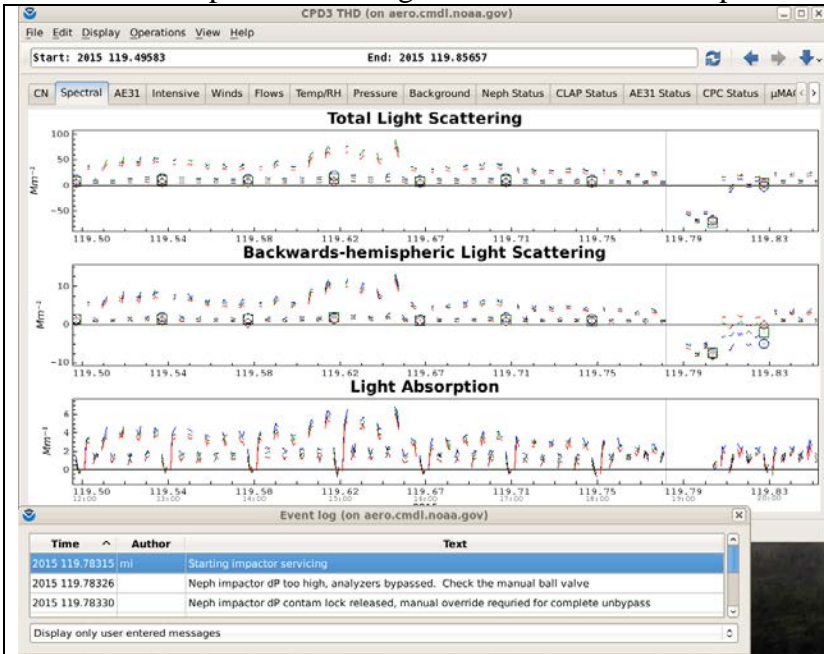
CPD3 THD (on aero.cmdl.noaa.gov)

File Edit Display Operations View Help

Start: 2015 119.49583

End: 2015 119.85657

CN | Spectral | AE31 | Intensive | Winds | Flows | Temp/RH | Pressure | Background | Neph Status | CLAP Status | AE31 Status | CPC Status | µMA

Total Light Scattering

100
50
0
-50

$Mm^{-1}$

119.50 119.54 119.58 119.62 119.67 119.71 119.75 119.79 119.83

Backwards-hemispheric Light Scattering

10
0
-10

$Mm^{-1}$

119.50 119.54 119.58 119.62 119.67 119.71 119.75 119.79 119.83

Light Absorption

6
4
2
0

$Mm^{-1}$

119.50 119.54 119.58 119.62 119.67 119.71 119.75 119.79 119.83

12:00 13:00 14:00 15:00 16:00 17:00 18:00 19:00 20:00

2015

Event log (on aero.cmdl.noaa.gov)

| Time | Author | Text |
|---|---|---|
| 2015 119.78315 | mi | Starting impactor servicing |
| 2015 119.78326 | | Neph impactor dP too high, analyzers bypassed. Check the manual ball valve |
| 2015 119.78330 | | Neph impactor dP contam lock released, manual override requried for complete unbypass |

Display only user entered messages